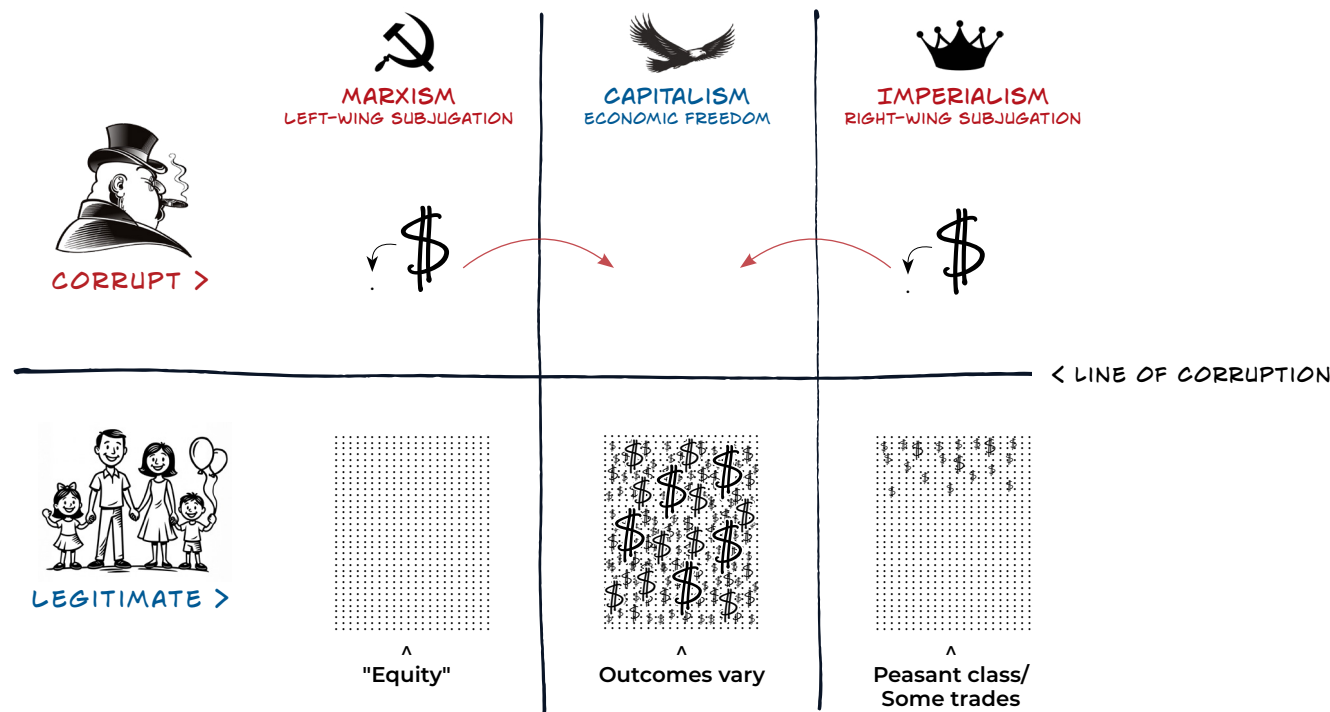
MARXISM
LEFT-WING SUBJUGATION

CAPITALISM
ECONOMIC FREEDOM

IMPERIALISM
RIGHT-WING SUBJUGATION

CORRUPT >

$

$

< LINE OF CORRUPTION

LEGITIMATE >

^
"Equity"

^
Outcomes vary

^
Peasant class/
Some trades